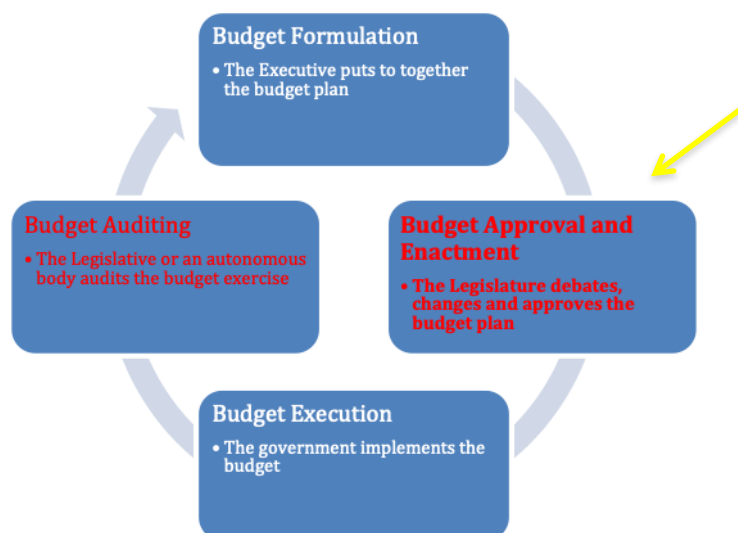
Budget Formulation

• The Executive puts to together the budget plan

Budget Auditing

• The Legislative or an autonomous body audits the budget exercise

Budget Approval and Enactment

• The Legislature debates, changes and approves the budget plan

Budget Execution

• The government implements the budget